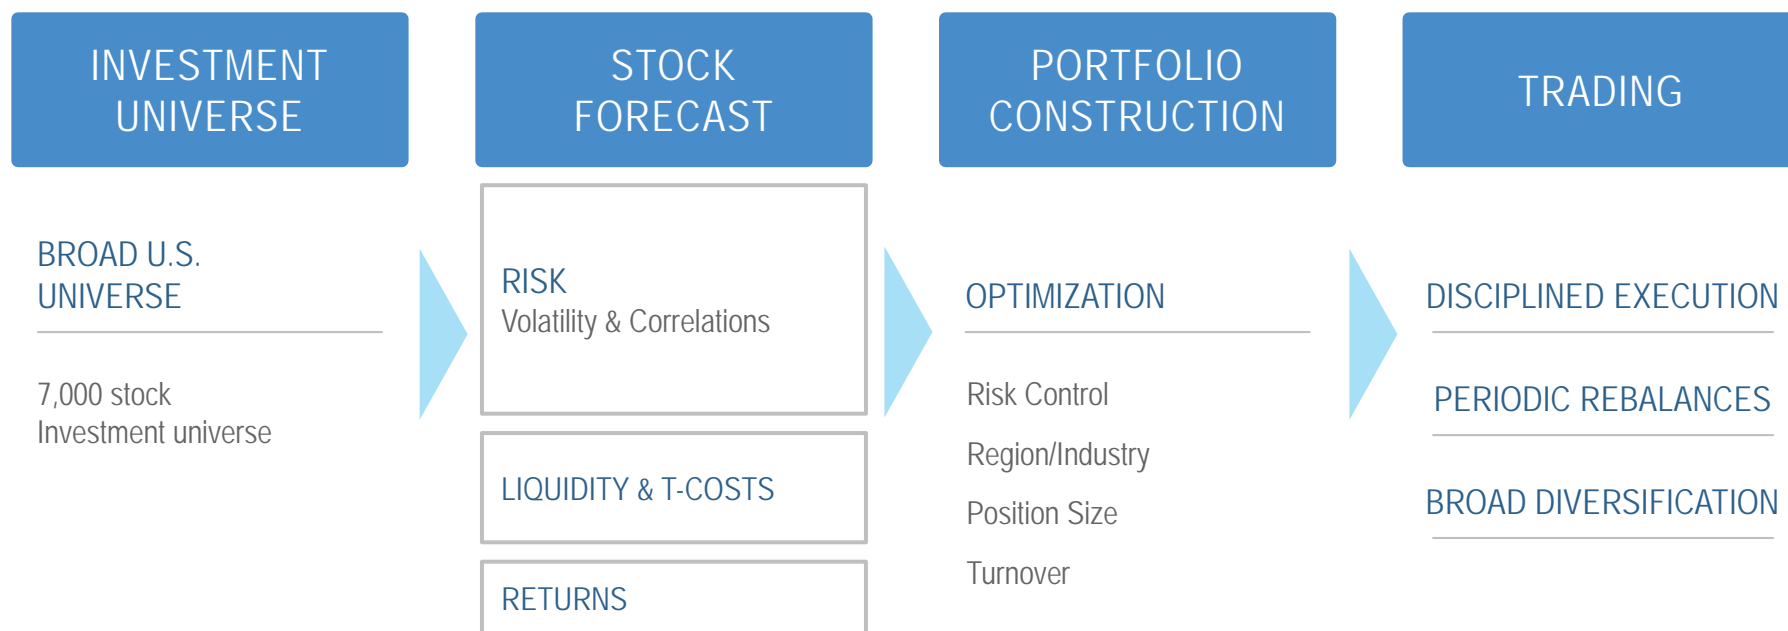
INVESTMENT UNIVERSE

BROAD U.S. UNIVERSE

7,000 stock Investment universe

STOCK FORECAST

RISK
Volatility & Correlations

LIQUIDITY & T-COSTS

RETURNS

PORTFOLIO CONSTRUCTION

OPTIMIZATION

Risk Control

Region/Industry

Position Size

Turnover

TRADING

DISCIPLINED EXECUTION

PERIODIC REBALANCES

BROAD DIVERSIFICATION